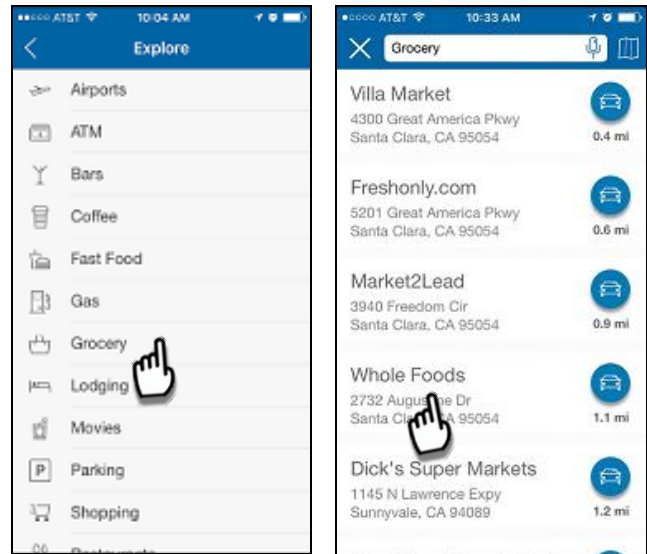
AT&T 10:04 AM

Explore

Airports
ATM
Bars
Coffee
Fast Food
Gas
Grocery
Lodging
Movies
P Parking
Shopping
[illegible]

AT&T 10:33 AM

Grocery

Villa Market
4300 Great America Pkwy
Santa Clara, CA 95054
0.4 mi

Freshonly.com
5201 Great America Pkwy
Santa Clara, CA 95054
0.6 mi

Market2Lead
3940 Freedom Cir
Santa Clara, CA 95054
0.9 mi

Whole Foods
2732 Augus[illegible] Dr
Santa Cl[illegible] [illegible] 95054
1.1 mi

Dick's Super Markets
1145 N Lawrence Expy
Sunnyvale, CA 94089
1.2 mi